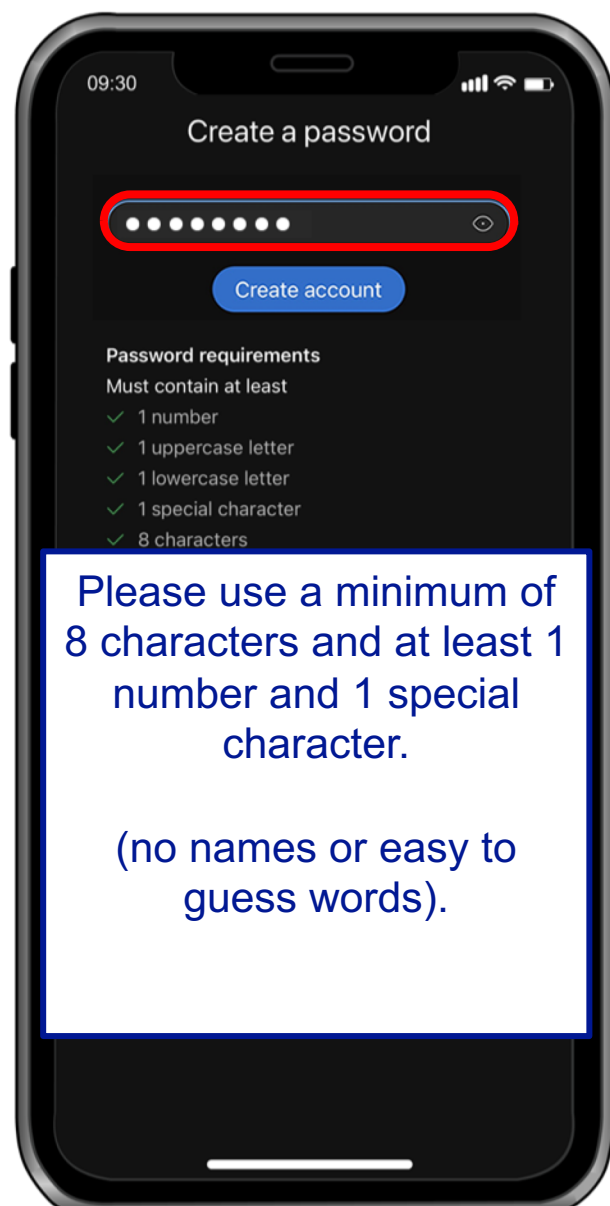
09:30

Create a password

••••••••

Create account

Password requirements
Must contain at least
✓ 1 number
✓ 1 uppercase letter
✓ 1 lowercase letter
✓ 1 special character
✓ 8 characters

Please use a minimum of 8 characters and at least 1 number and 1 special character.

(no names or easy to guess words).